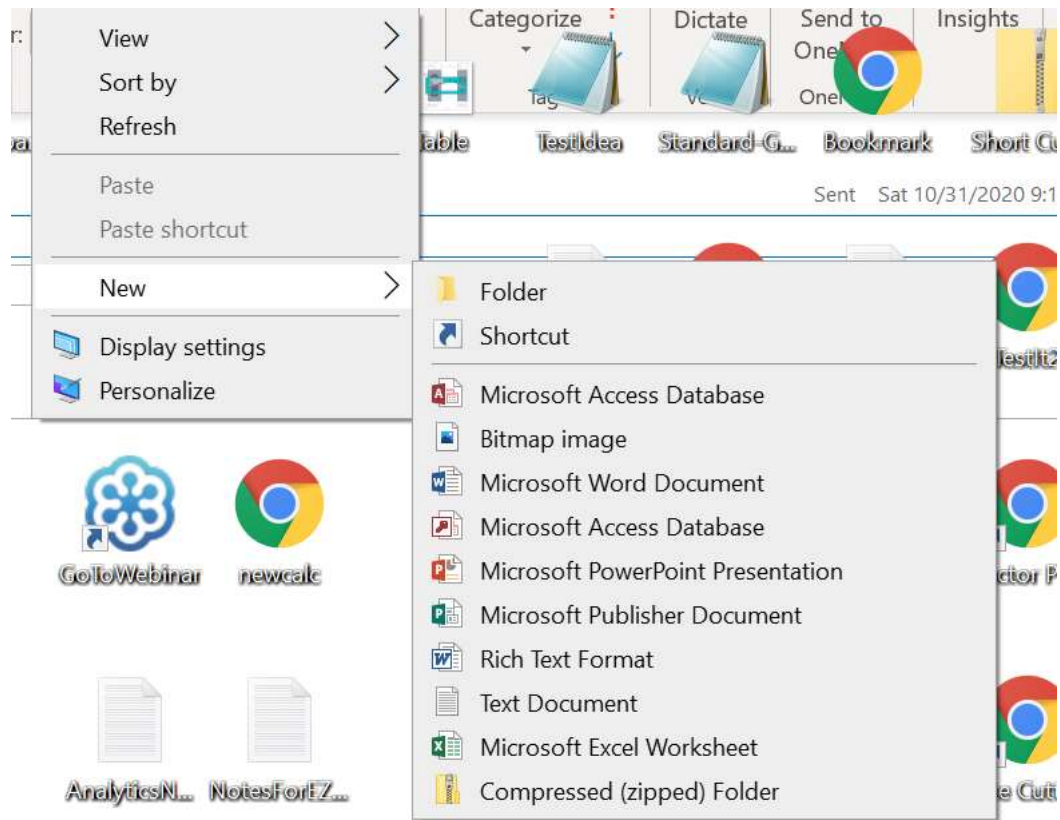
r:

View
Sort by
Refresh

Paste
Paste shortcut

New

Display settings
Personalize

Categorize
Dictate
Send to One
One
Insights
Tag
Table
TestIdea
Standard-G...
Bookmark
Short Cu

Sent Sat 10/31/2020 9:1

Folder
Shortcut
Microsoft Access Database
Bitmap image
Microsoft Word Document
Microsoft Access Database
Microsoft PowerPoint Presentation
Microsoft Publisher Document
Rich Text Format
Text Document
Microsoft Excel Worksheet
Compressed (zipped) Folder

TestIt2
GoToWebinar
newcalc
ctor P
AnalyticsN...
NotesForEZ...
e Cut